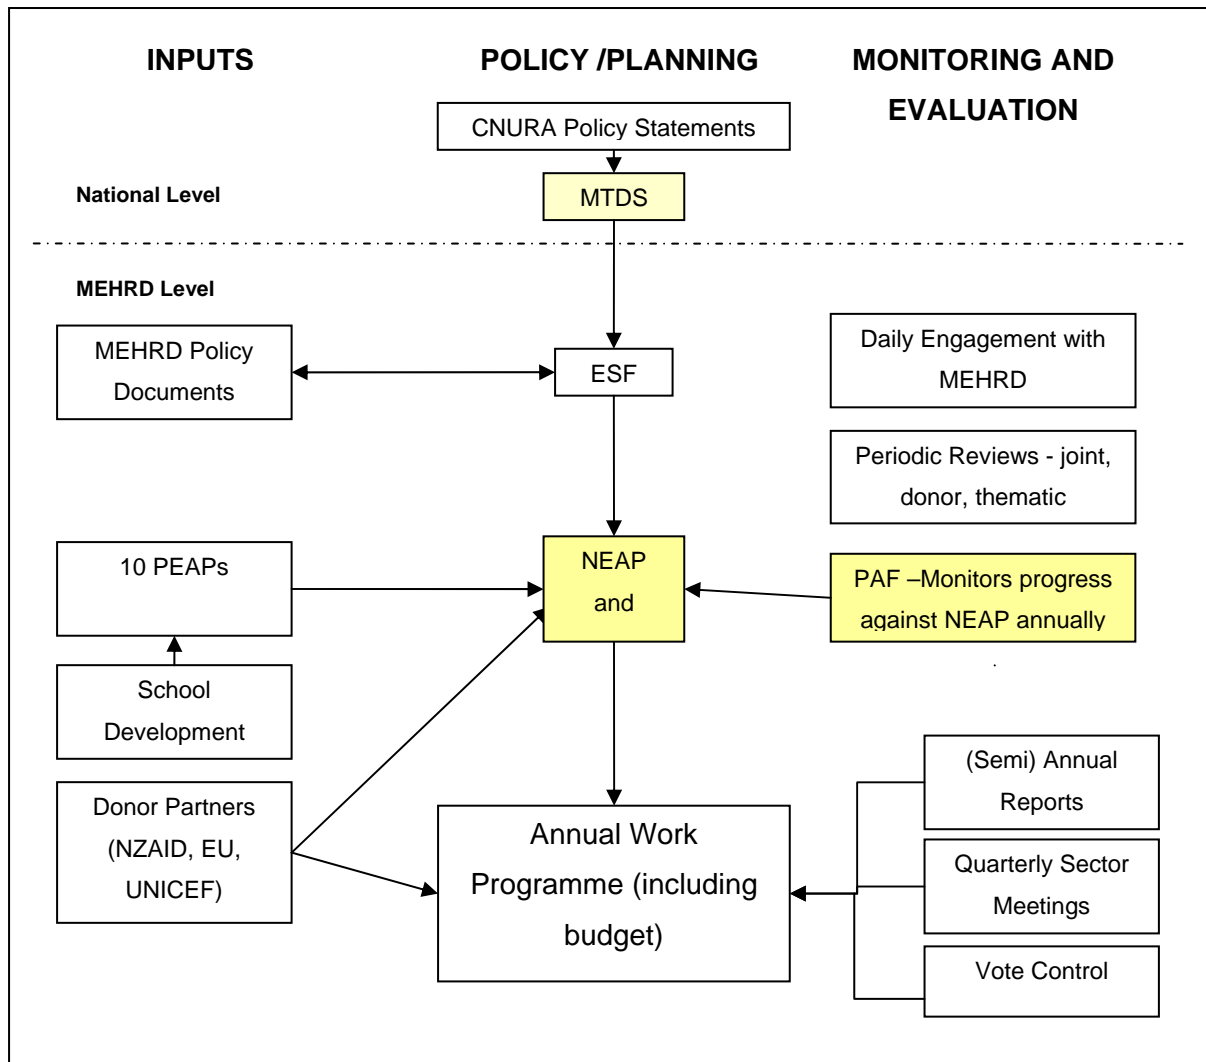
INPUTS

POLICY /PLANNING

MONITORING AND EVALUATION

CNURA Policy Statements

National Level

MTDS

MEHRD Level

MEHRD Policy Documents

ESF

Daily Engagement with MEHRD

Periodic Reviews - joint, donor, thematic

10 PEAPs

NEAP and

PAF –Monitors progress against NEAP annually

School Development

Donor Partners (NZAID, EU, UNICEF)

Annual Work Programme (including budget)

(Semi) Annual Reports

Quarterly Sector Meetings

Vote Control